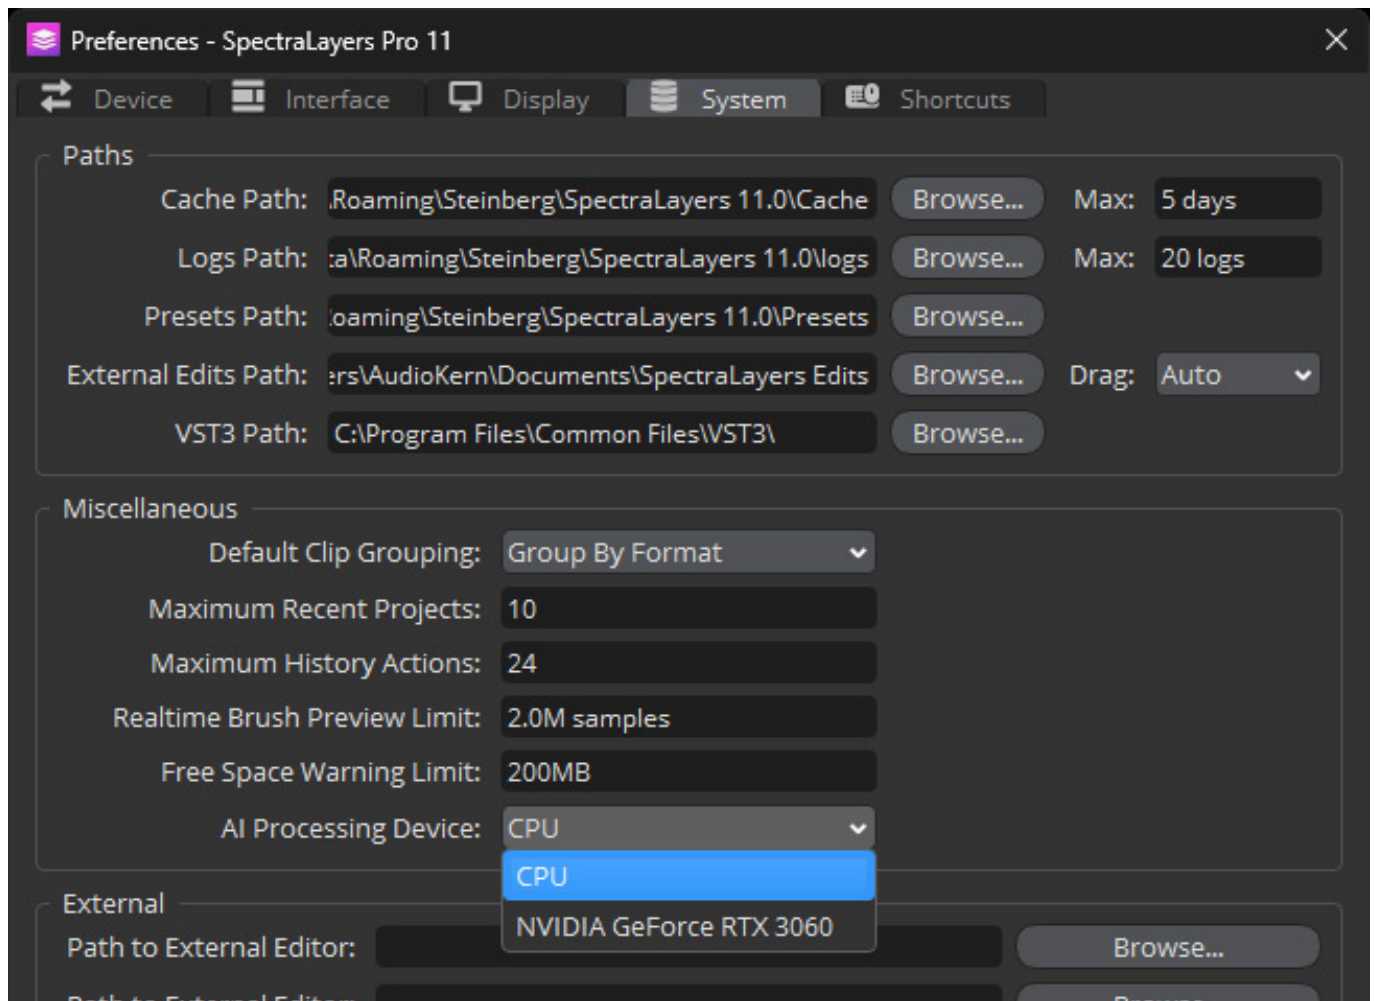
Preferences - SpectraLayers Pro 11

Device Interface Display System Shortcuts

Paths

Cache Path: Roaming\Steinberg\SpectraLayers 11.0\Cache Browse... Max: 5 days

Logs Path: a\Roaming\Steinberg\SpectraLayers 11.0\logs Browse... Max: 20 logs

Presets Path: oaming\Steinberg\SpectraLayers 11.0\Presets Browse...

External Edits Path: ers\AudioKern\Documents\SpectraLayers Edits Browse... Drag: Auto

VST3 Path: C:\Program Files\Common Files\VST3\ Browse...

Miscellaneous

Default Clip Grouping: Group By Format

Maximum Recent Projects: 10

Maximum History Actions: 24

Realtime Brush Preview Limit: 2.0M samples

Free Space Warning Limit: 200MB

AI Processing Device: CPU

CPU

NVIDIA GeForce RTX 3060

External

Path to External Editor: Browse...

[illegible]